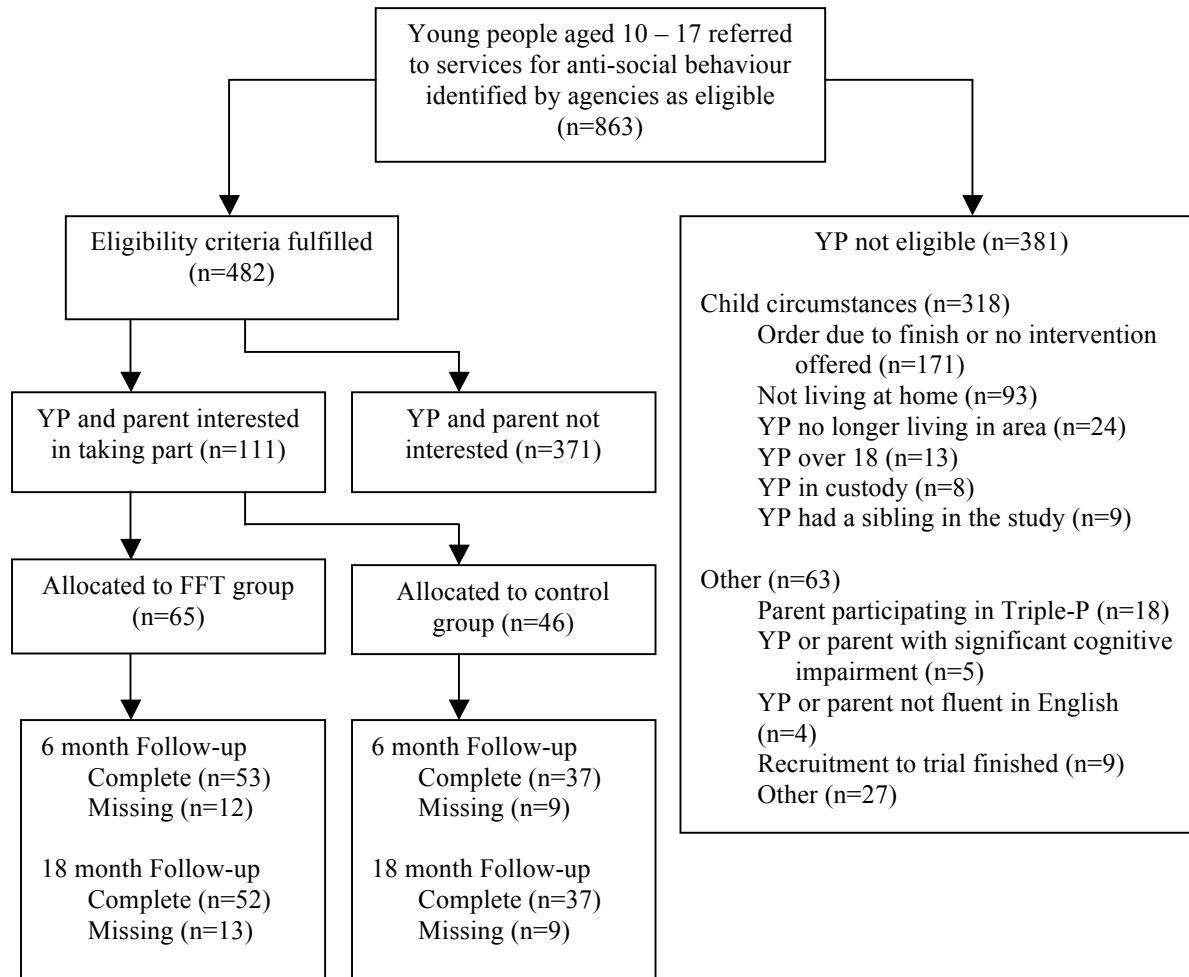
Young people aged 10 – 17 referred to services for anti-social behaviour identified by agencies as eligible (n=863)

Eligibility criteria fulfilled (n=482)

YP not eligible (n=381)

Child circumstances (n=318)
Order due to finish or no intervention offered (n=171)
Not living at home (n=93)
YP no longer living in area (n=24)
YP over 18 (n=13)
YP in custody (n=8)
YP had a sibling in the study (n=9)

Other (n=63)
Parent participating in Triple-P (n=18)
YP or parent with significant cognitive impairment (n=5)
YP or parent not fluent in English (n=4)
Recruitment to trial finished (n=9)
Other (n=27)

YP and parent interested in taking part (n=111)

YP and parent not interested (n=371)

Allocated to FFT group (n=65)

Allocated to control group (n=46)

6 month Follow-up
Complete (n=53)
Missing (n=12)

18 month Follow-up
Complete (n=52)
Missing (n=13)

6 month Follow-up
Complete (n=37)
Missing (n=9)

18 month Follow-up
Complete (n=37)
Missing (n=9)